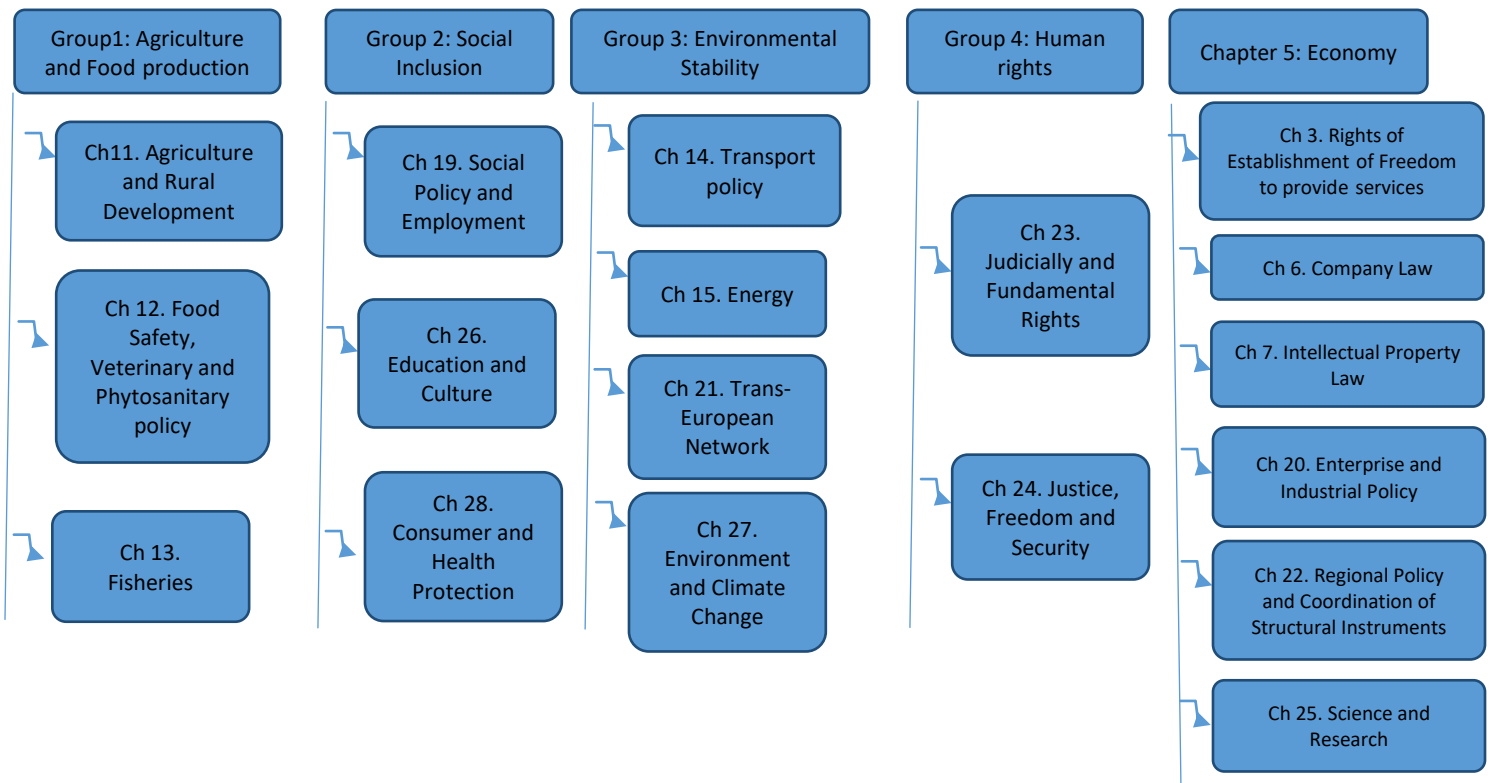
Group1: Agriculture and Food production

Ch11. Agriculture and Rural Development

Ch 12. Food Safety, Veterinary and Phytosanitary policy

Ch 13. Fisheries

Group 2: Social Inclusion

Ch 19. Social Policy and Employment

Ch 26. Education and Culture

Ch 28. Consumer and Health Protection

Group 3: Environmental Stability

Ch 14. Transport policy

Ch 15. Energy

Ch 21. Trans-European Network

Ch 27. Environment and Climate Change

Group 4: Human rights

Ch 23. Judicially and Fundamental Rights

Ch 24. Justice, Freedom and Security

Chapter 5: Economy

Ch 3. Rights of Establishment of Freedom to provide services

Ch 6. Company Law

Ch 7. Intellectual Property Law

Ch 20. Enterprise and Industrial Policy

Ch 22. Regional Policy and Coordination of Structural Instruments

Ch 25. Science and Research